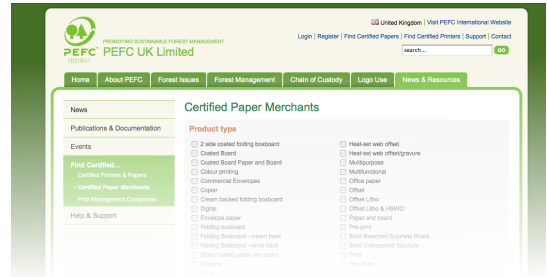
PEFC PROMOTING SUSTAINABLE FOREST MANAGEMENT

PEFC UK Limited

United Kingdom | Visit PEFC International Website

Login | Register | Find Certified Papers | Find Certified Printers | Support | Contact

search... GO

Home | About PEFC | Forest Issues | Forest Management | Chain of Custody | Logo Use | News & Resources

News

Publications & Documentation

Events

Find Certified...

Certified Printers & Papers

> Certified Paper Merchants

Print Management Companies

Help & Support

Certified Paper Merchants

Product type

2 side coated folding boxboard
Coated Board
Coated Board Paper and Board
Colour printing
Commercial Envelopes
Copier
Cream backed folding boxboard
Digital
Envelope paper
Folding boxboard
Folding Boxboard - cream back
Folding Boxboard - white back
Gloss coated paper and board
Graphic
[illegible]

Heat-set web offset
Heat-set web offset/gravure
Multipurpose
Multifunctional
Office paper
Offset
Offset Litho
Offset Litho & HSWO
Paper and board
Pre-print
Solid Bleached Sulphate Board
Solid Unbleached Sulphate
Tints
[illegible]